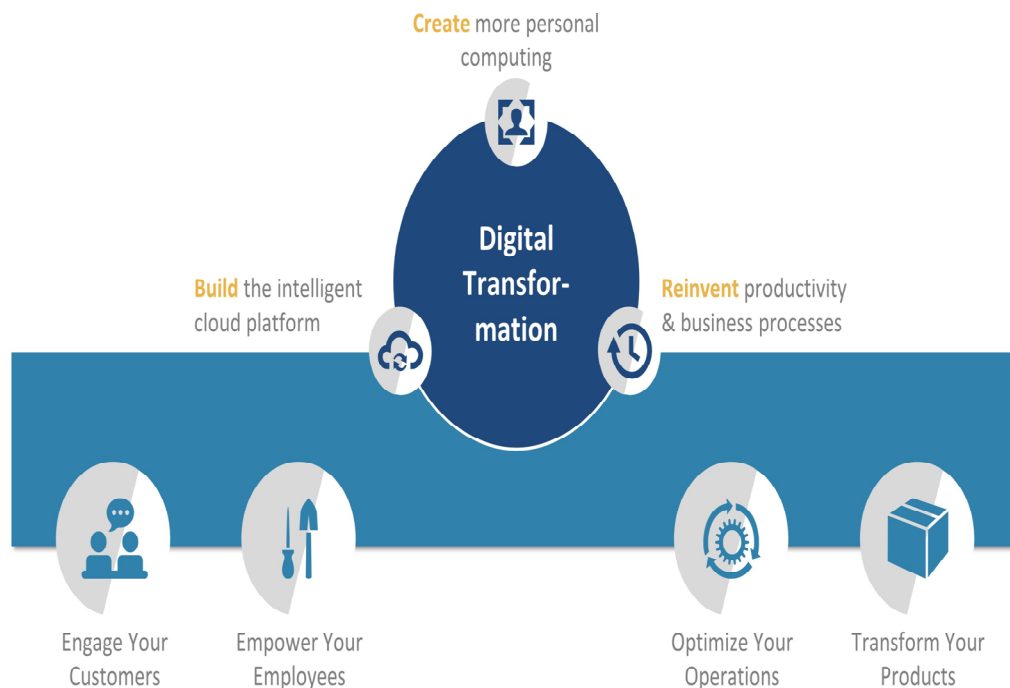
Create more personal computing

Digital Transformation

Build the intelligent cloud platform

Reinvent productivity & business processes

Engage Your Customers

Empower Your Employees

Optimize Your Operations

Transform Your Products